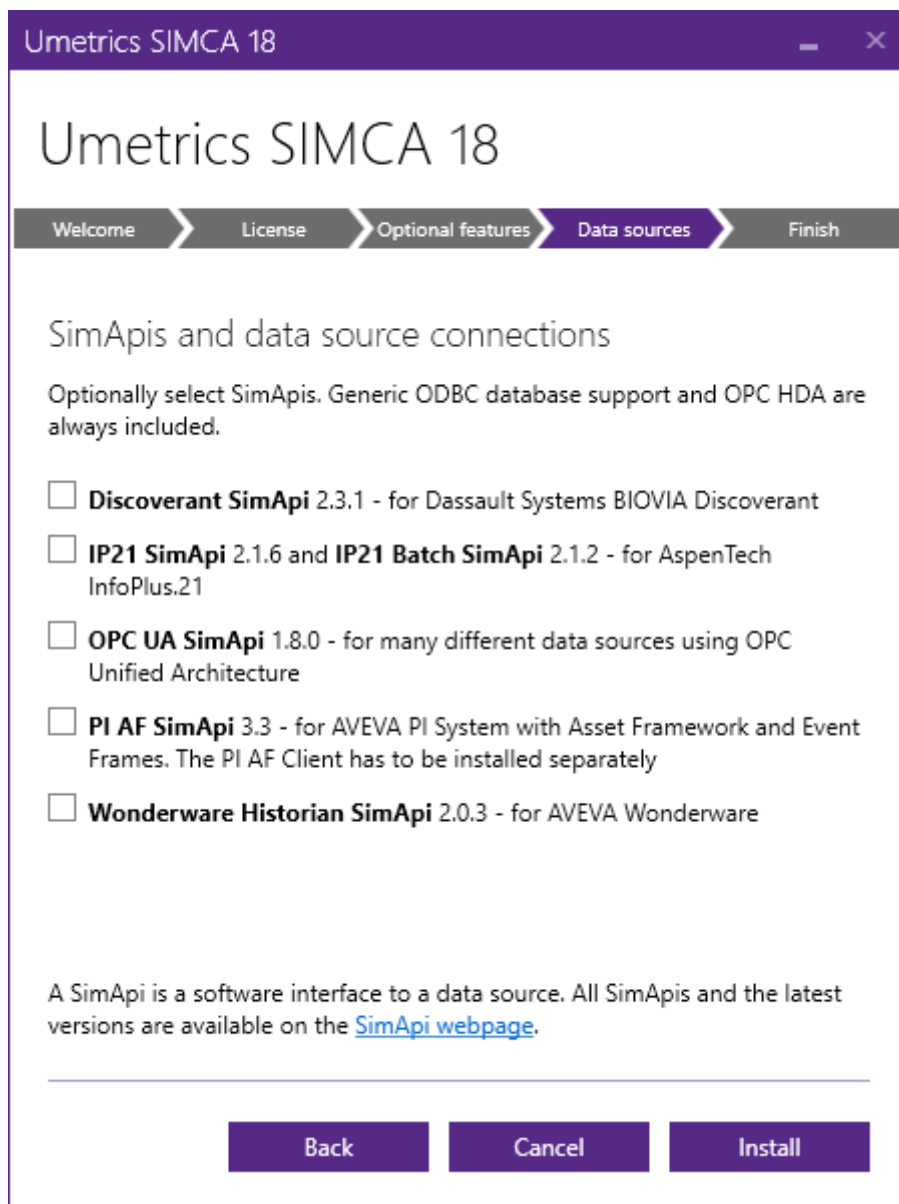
Umetrics SIMCA 18

Umetrics SIMCA 18

Welcome | License | Optional features | Data sources | Finish

SimApis and data source connections

Optionally select SimApis. Generic ODBC database support and OPC HDA are always included.

**Discoverant SimApi** 2.3.1 - for Dassault Systems BIOVIA Discoverant

**IP21 SimApi** 2.1.6 and **IP21 Batch SimApi** 2.1.2 - for AspenTech InfoPlus.21

**OPC UA SimApi** 1.8.0 - for many different data sources using OPC Unified Architecture

**PI AF SimApi** 3.3 - for AVEVA PI System with Asset Framework and Event Frames. The PI AF Client has to be installed separately

**Wonderware Historian SimApi** 2.0.3 - for AVEVA Wonderware

A SimApi is a software interface to a data source. All SimApis and the latest versions are available on the SimApi webpage.

Back | Cancel | Install